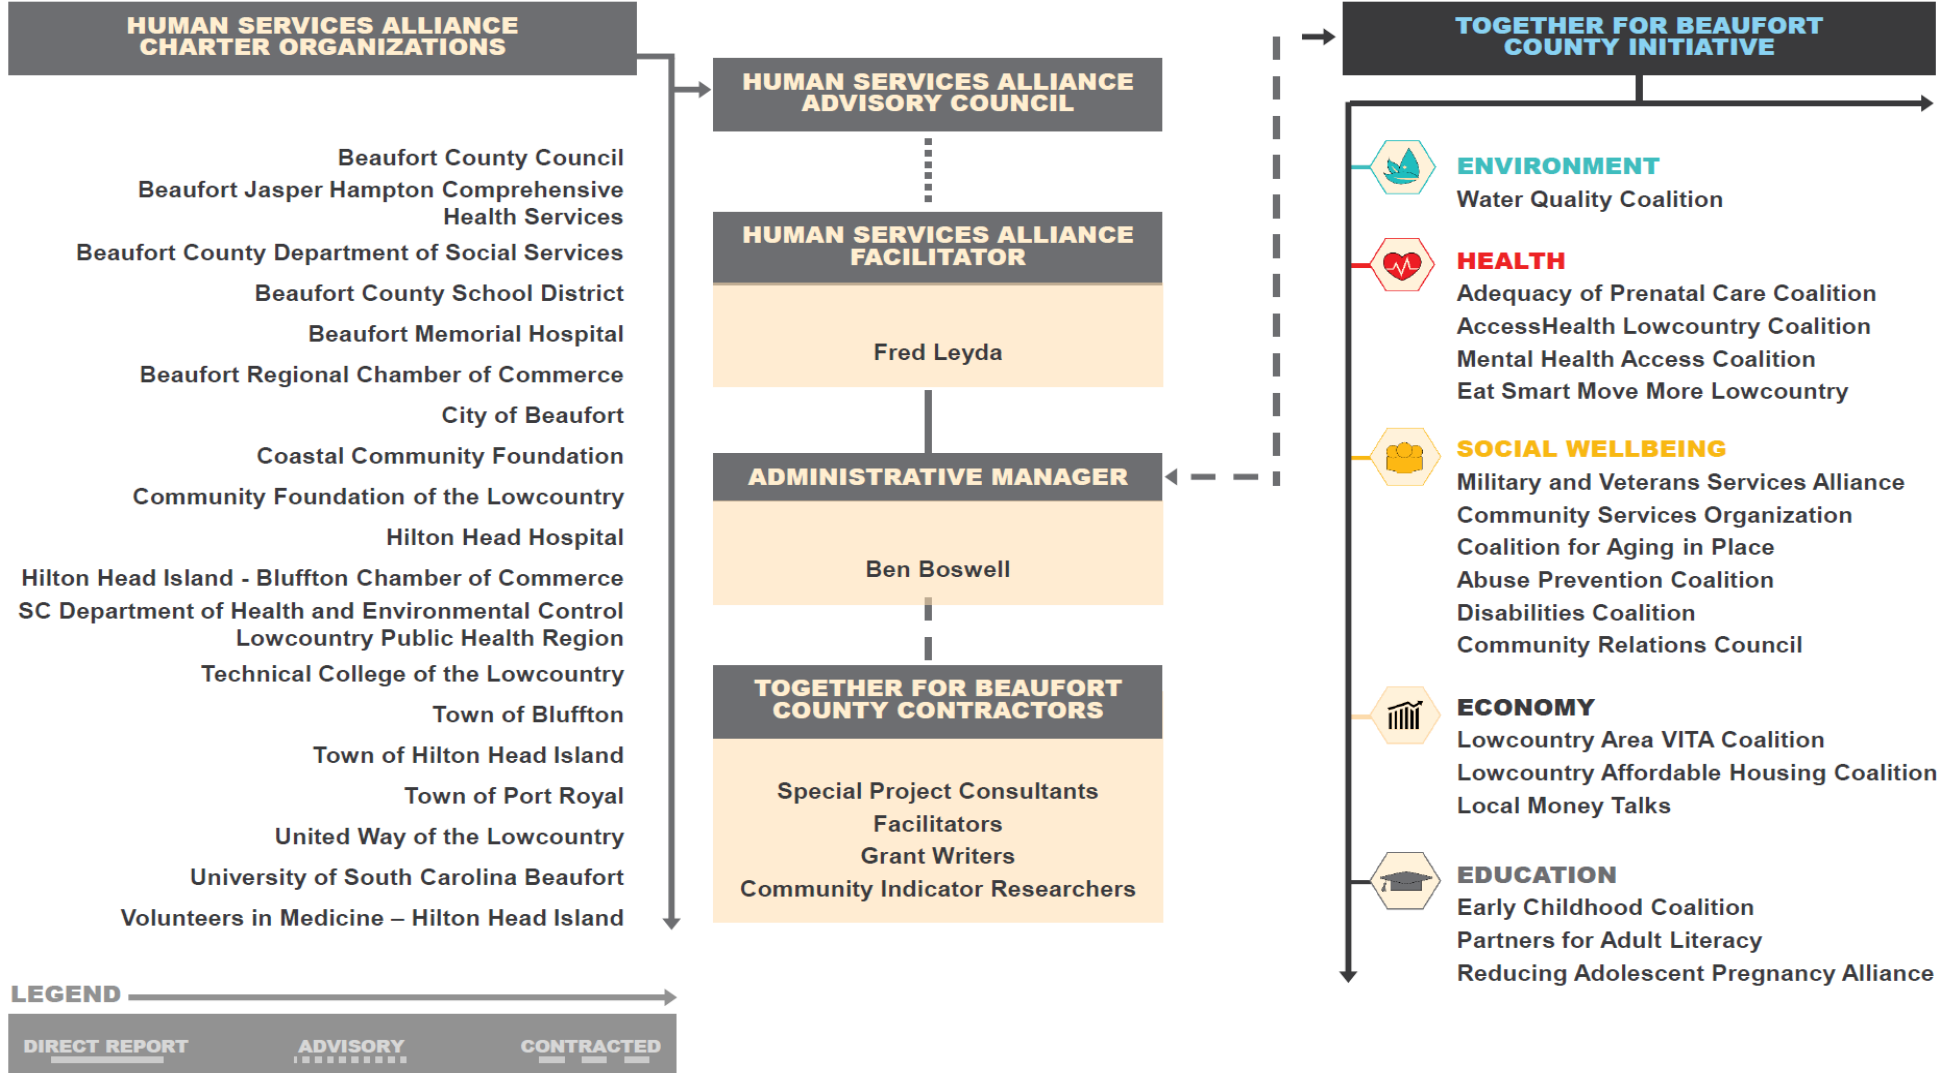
HUMAN SERVICES ALLIANCE CHARTER ORGANIZATIONS

Beaufort County Council
Beaufort Jasper Hampton Comprehensive Health Services
Beaufort County Department of Social Services
Beaufort County School District
Beaufort Memorial Hospital
Beaufort Regional Chamber of Commerce
City of Beaufort
Coastal Community Foundation
Community Foundation of the Lowcountry
Hilton Head Hospital
Hilton Head Island - Bluffton Chamber of Commerce
SC Department of Health and Environmental Control Lowcountry Public Health Region
Technical College of the Lowcountry
Town of Bluffton
Town of Hilton Head Island
Town of Port Royal
United Way of the Lowcountry
University of South Carolina Beaufort
Volunteers in Medicine – Hilton Head Island

LEGEND

DIRECT REPORT
ADVISORY
CONTRACTED

HUMAN SERVICES ALLIANCE ADVISORY COUNCIL

HUMAN SERVICES ALLIANCE FACILITATOR

Fred Leyda

ADMINISTRATIVE MANAGER

Ben Boswell

TOGETHER FOR BEAUFORT COUNTY CONTRACTORS

Special Project Consultants
Facilitators
Grant Writers
Community Indicator Researchers

TOGETHER FOR BEAUFORT COUNTY INITIATIVE

ENVIRONMENT
Water Quality Coalition

HEALTH
Adequacy of Prenatal Care Coalition
AccessHealth Lowcountry Coalition
Mental Health Access Coalition
Eat Smart Move More Lowcountry

SOCIAL WELLBEING
Military and Veterans Services Alliance
Community Services Organization
Coalition for Aging in Place
Abuse Prevention Coalition
Disabilities Coalition
Community Relations Council

ECONOMY
Lowcountry Area VITA Coalition
Lowcountry Affordable Housing Coalition
Local Money Talks

EDUCATION
Early Childhood Coalition
Partners for Adult Literacy
Reducing Adolescent Pregnancy Alliance